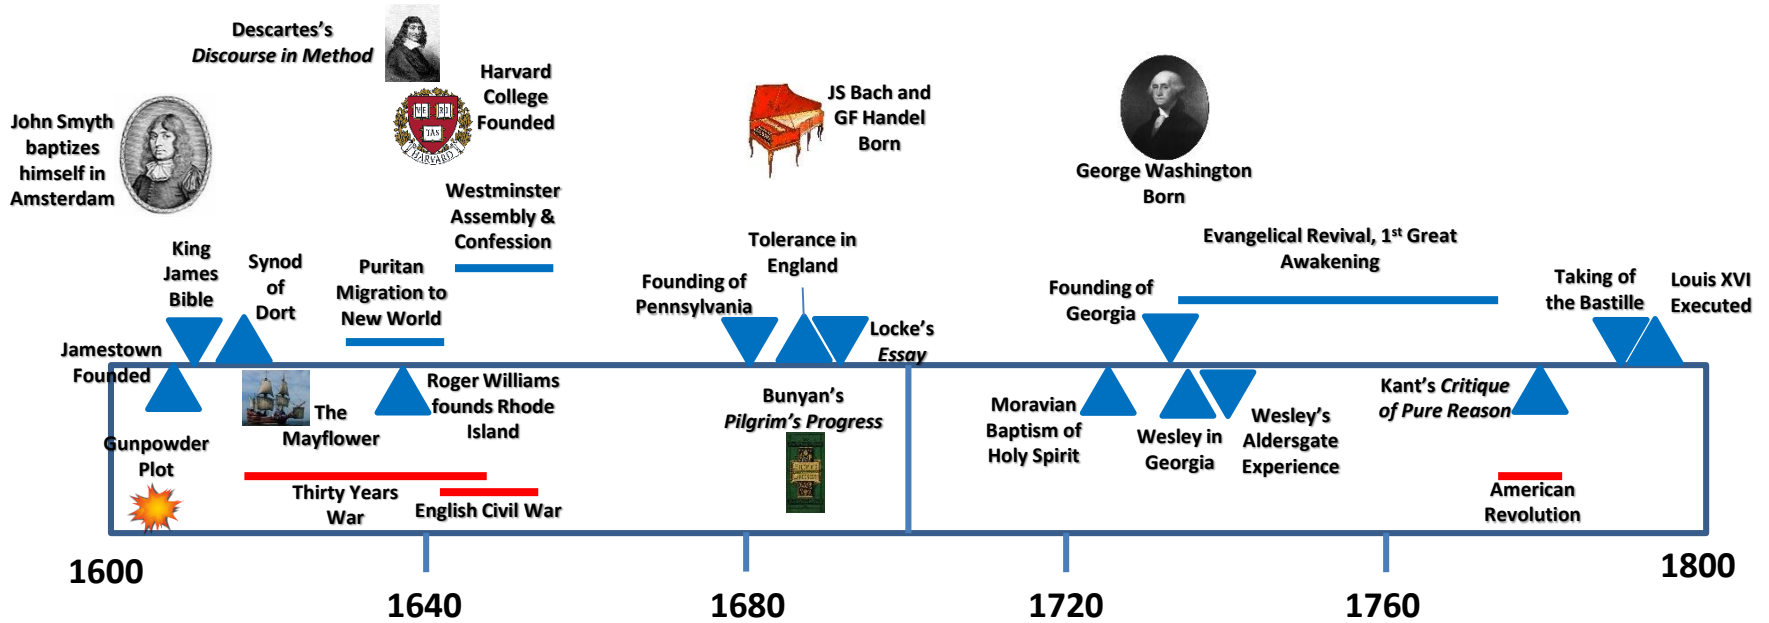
Descartes's
*Discourse in Method*

Harvard College Founded

John Smyth baptizes himself in Amsterdam

JS Bach and GF Handel Born

George Washington Born

Westminster Assembly & Confession

King James Bible

Synod of Dort

Puritan Migration to New World

Tolerance in England

Evangelical Revival, 1st Great Awakening

Founding of Pennsylvania

Founding of Georgia

Taking of the Bastille

Louis XVI Executed

Jamestown Founded

Locke's *Essay*

Roger Williams founds Rhode Island

Bunyan's *Pilgrim's Progress*

The Mayflower

Moravian Baptism of Holy Spirit

Wesley in Georgia

Wesley's Aldersgate Experience

Kant's *Critique of Pure Reason*

Gunpowder Plot

Thirty Years War

English Civil War

American Revolution

1600

1640

1680

1720

1760

1800